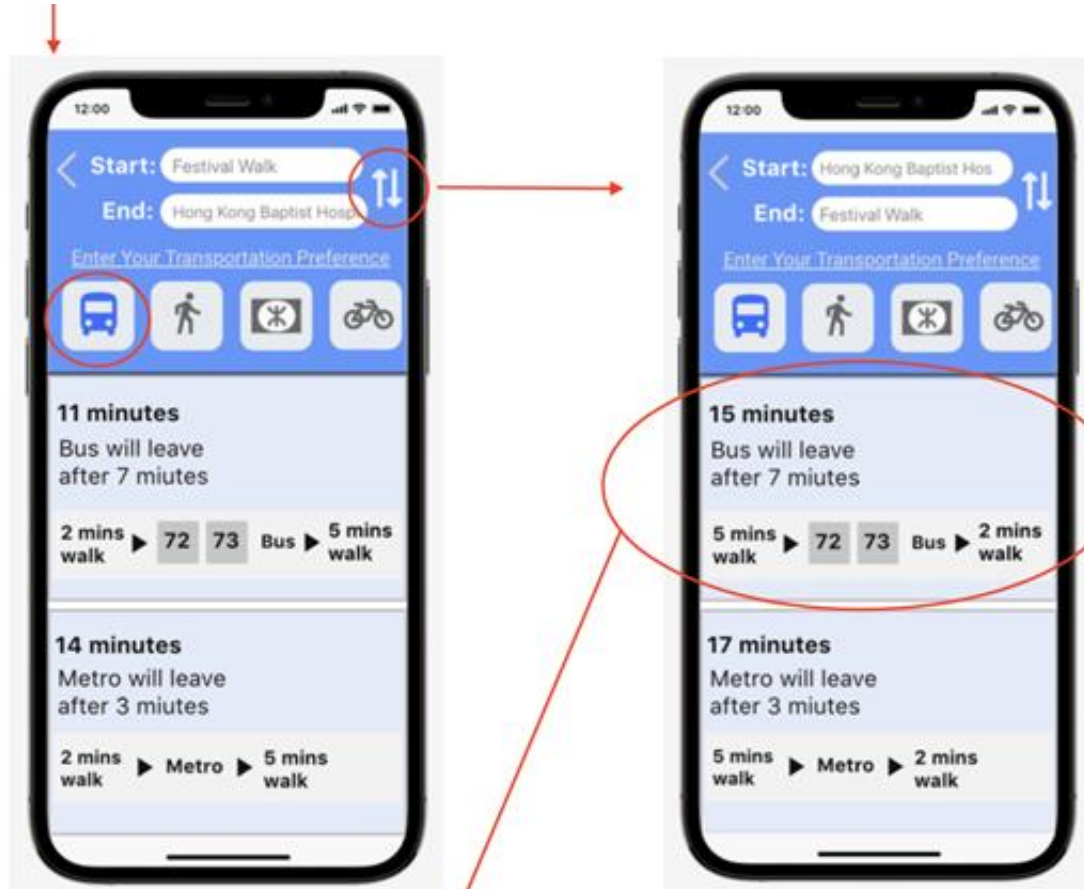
12:00

Start: Festival Walk

End: Hong Kong Baptist Hosp

Enter Your Transportation Preference

11 minutes

Bus will leave after 7 miutes

2 mins walk ▶ 72 73 Bus ▶ 5 mins walk

14 minutes

Metro will leave after 3 miutes

2 mins walk ▶ Metro ▶ 5 mins walk

12:00

Start: Hong Kong Baptist Hos

End: Festival Walk

Enter Your Transportation Preference

15 minutes

Bus will leave after 7 miutes

5 mins walk ▶ 72 73 Bus ▶ 2 mins walk

17 minutes

Metro will leave after 3 miutes

5 mins walk ▶ Metro ▶ 2 mins walk